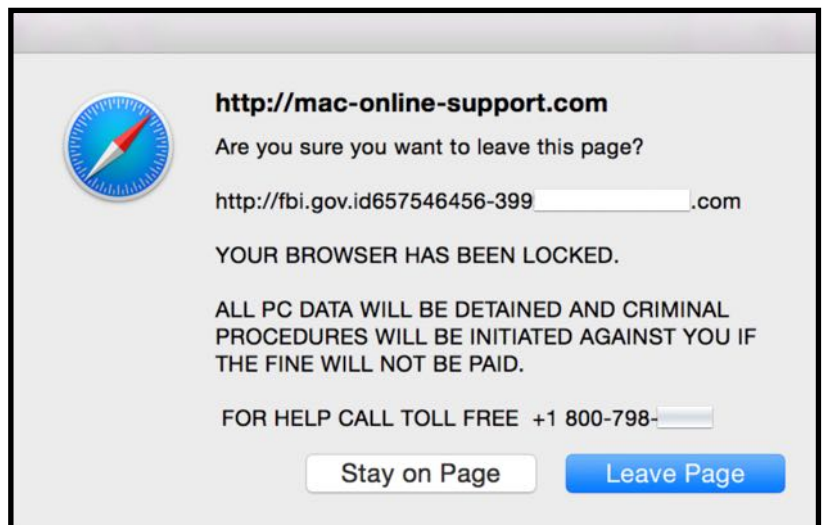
http://mac-online-support.com

Are you sure you want to leave this page?

http://fbi.gov.id657546456-399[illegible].com

YOUR BROWSER HAS BEEN LOCKED.

ALL PC DATA WILL BE DETAINED AND CRIMINAL PROCEDURES WILL BE INITIATED AGAINST YOU IF THE FINE WILL NOT BE PAID.

FOR HELP CALL TOLL FREE +1 800-798-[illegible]

Stay on Page

Leave Page